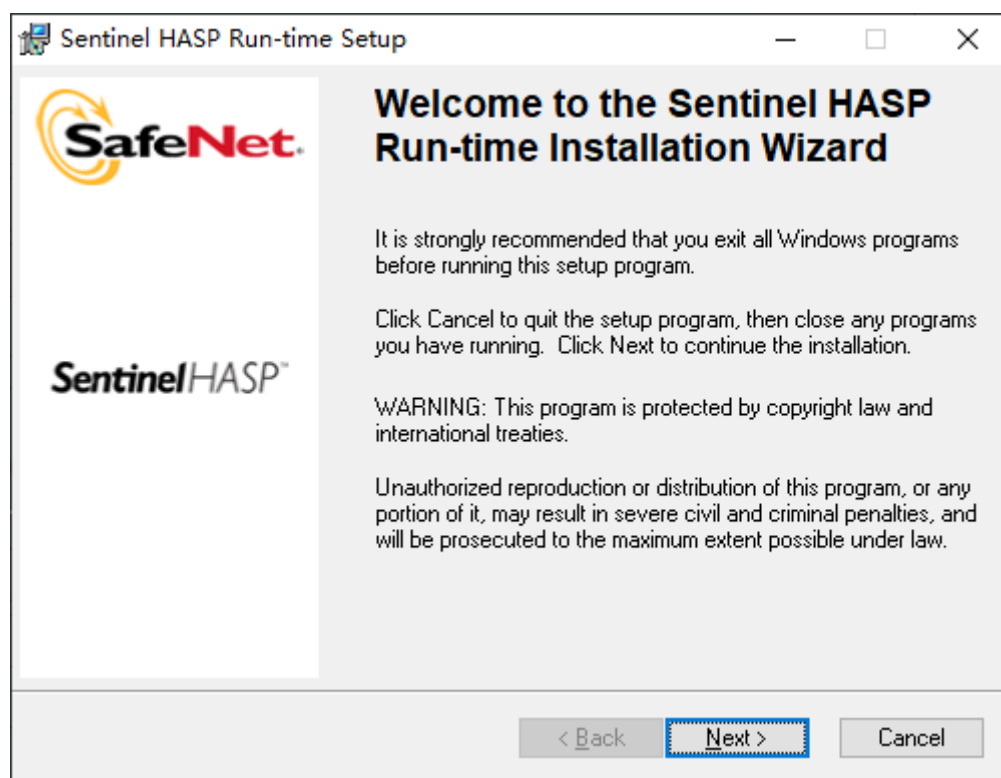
Sentinel HASP Run-time Setup

SafeNet.

SentinelHASP™

Welcome to the Sentinel HASP Run-time Installation Wizard

It is strongly recommended that you exit all Windows programs before running this setup program.

Click Cancel to quit the setup program, then close any programs you have running.  Click Next to continue the installation.

WARNING: This program is protected by copyright law and international treaties.

Unauthorized reproduction or distribution of this program, or any portion of it, may result in severe civil and criminal penalties, and will be prosecuted to the maximum extent possible under law.

< Back

Next >

Cancel